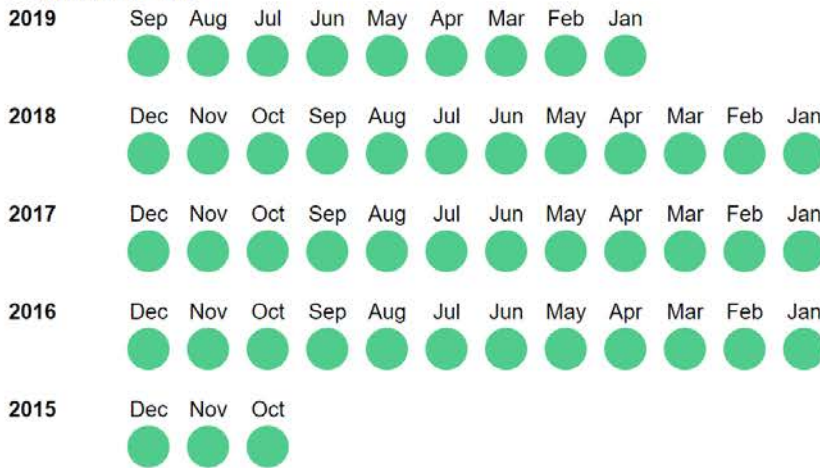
2019 Sep Aug Jul Jun May Apr Mar Feb Jan

2018 Dec Nov Oct Sep Aug Jul Jun May Apr Mar Feb Jan

2017 Dec Nov Oct Sep Aug Jul Jun May Apr Mar Feb Jan

2016 Dec Nov Oct Sep Aug Jul Jun May Apr Mar Feb Jan

2015 Dec Nov Oct